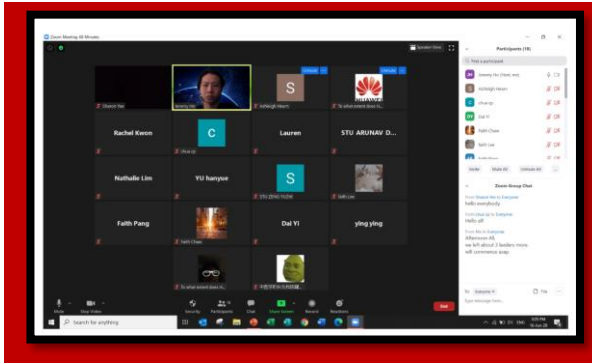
Zoom Meeting 40 Minutes

Speaker View

Sharon Yee
Jeremy Hor
S
Ashleigh Hearn
Unmute
Unmute
HUAWEI
To what extent does H...

Rachel Kwon
C
chua qs
Lauren
STU ARUNAV D...

Nathalie Lim
YU hanyue
S
STU ZENG YUZHI
Seth Lee

Faith Pang
Faith Chase
Dai YI
ying ying

To what extent does H...
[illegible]

Participants (18)

Find a participant

Jeremy Hor (Host, me)
Ashleigh Hearn
chua qs
Dai YI
Faith Chase
Seth Lee

Invite
Mute All
Unmute All
...

Zoom Group Chat

From Sharon Yee to Everyone:
hello everybody

From chua qs to Everyone:
Hello all

From Me to Everyone:
Afternoon All,
we left about 3 leaders more.
will commence asap.

To: Everyone
File
Type message here...

Mute
Stop Video
Security
Participants 18
Chat
Share Screen
Record
Reactions
End

Type here to search